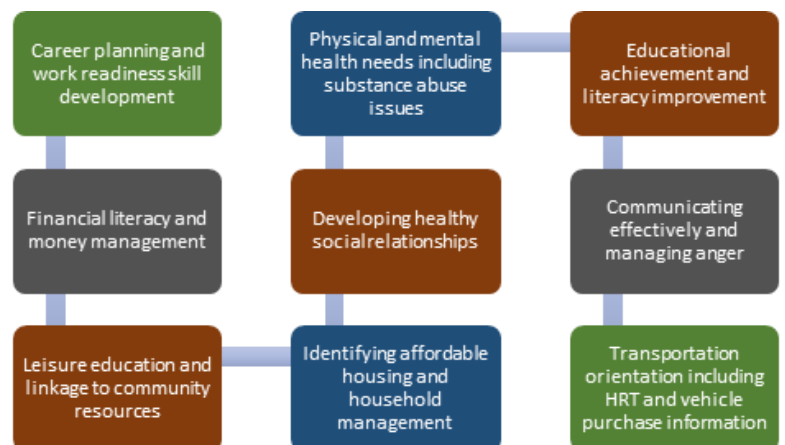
Career planning and work readiness skill development

Physical and mental health needs including substance abuse issues

Educational achievement and literacy improvement

Financial literacy and money management

Developing healthy social relationships

Communicating effectively and managing anger

Leisure education and linkage to community resources

Identifying affordable housing and household management

Transportation orientation including HRT and vehicle purchase information